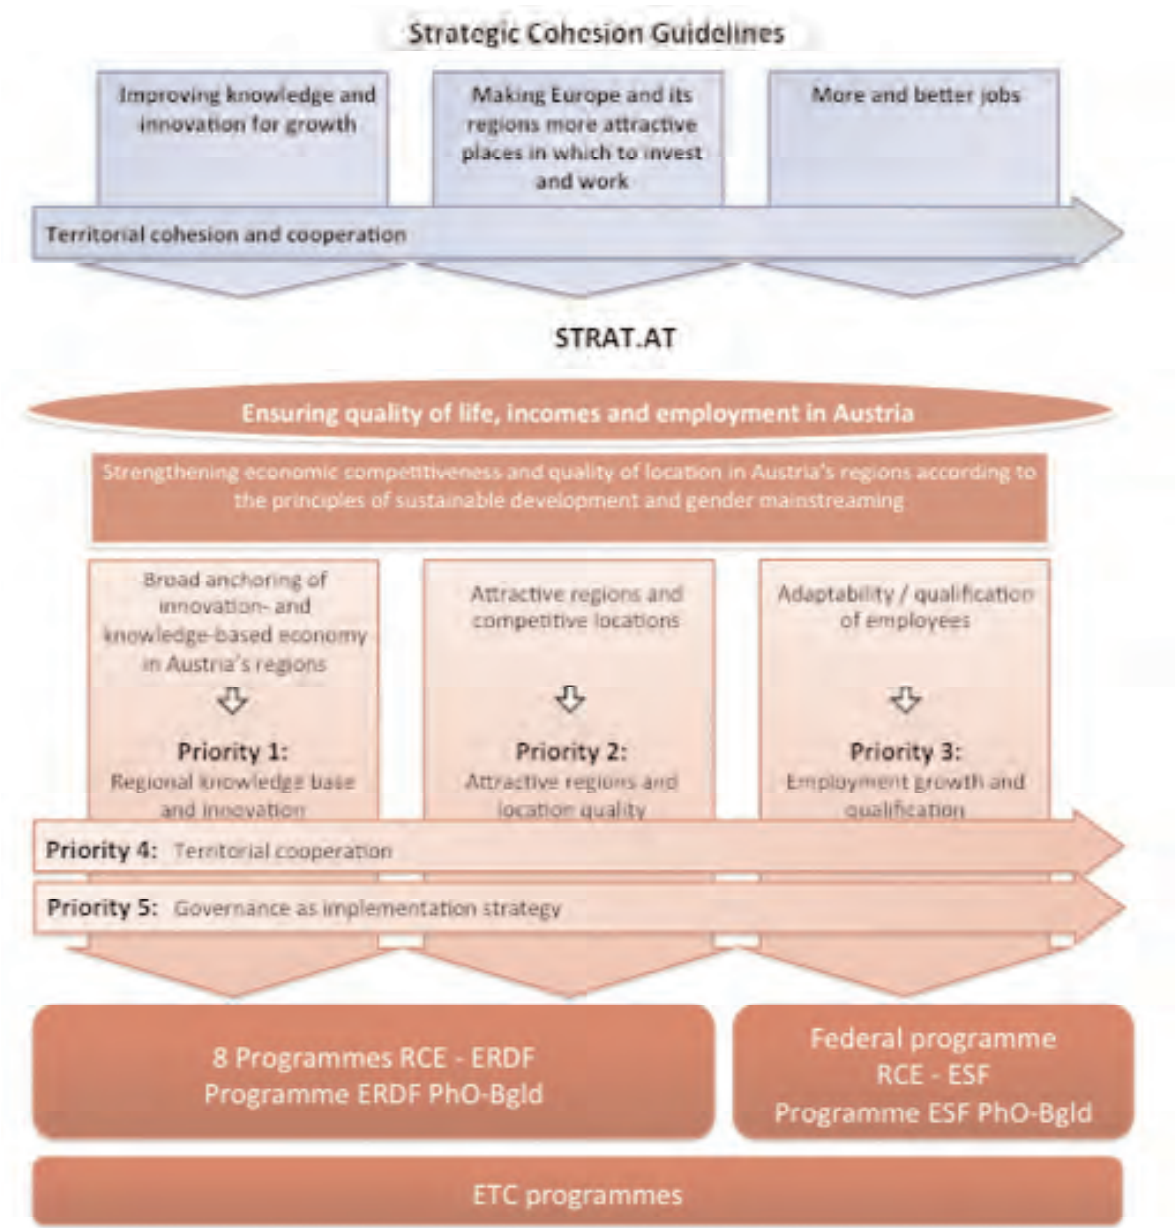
Strategic Cohesion Guidelines

Improving knowledge and innovation for growth

Making Europe and its regions more attractive places in which to invest and work

More and better jobs

Territorial cohesion and cooperation

STRAT.AT

Ensuring quality of life, incomes and employment in Austria

Strengthening economic competitiveness and quality of location in Austria's regions according to the principles of sustainable development and gender mainstreaming

Broad anchoring of innovation- and knowledge-based economy in Austria's regions

Priority 1:
Regional knowledge base and innovation

Attractive regions and competitive locations

Priority 2:
Attractive regions and location quality

Adaptability / qualification of employees

Priority 3:
Employment growth and qualification

Priority 4: Territorial cooperation

Priority 5: Governance as implementation strategy

8 Programmes RCE - ERDF
Programme ERDF PhO-Bgld

Federal programme
RCE - ESF
Programme ESF PhO-Bgld

ETC programmes